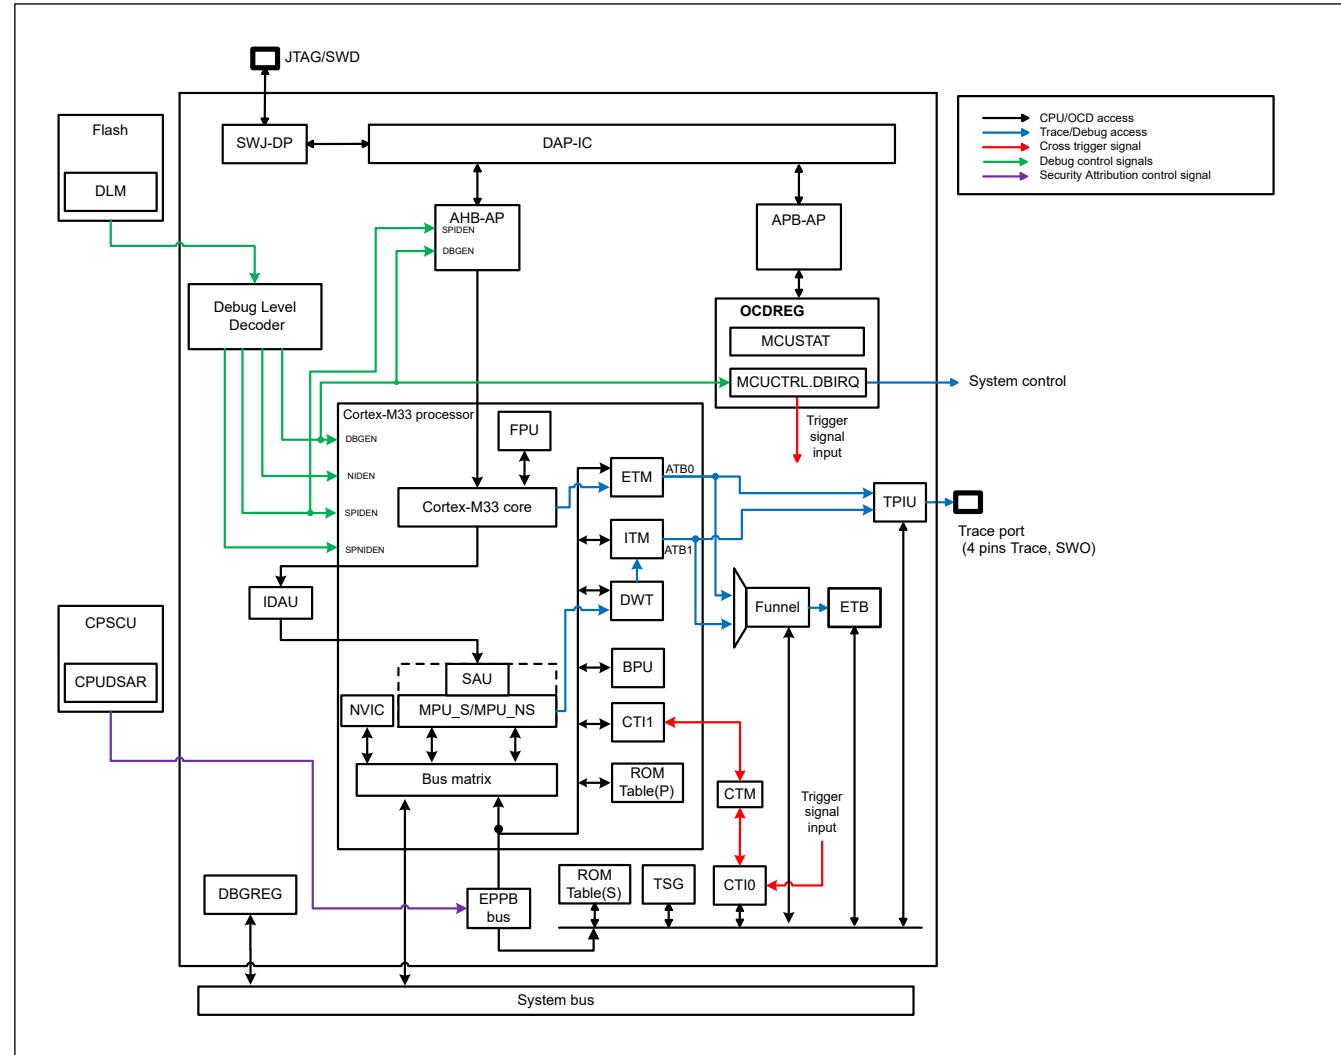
JTAG/SWD

CPU/OCD access
Trace/Debug access
Cross trigger signal
Debug control signals
Security Attribution control signal

Flash
DLM

SWJ-DP
DAP-IC

AHB-AP
SPIDEN
DBGEN

APB-AP

Debug Level Decoder

OCDREG
MCUSTAT
MCUCTRL.DBIRQ
System control

Trigger signal input

Cortex-M33 processor
FPU
DBGEN
NIDEN
SPIDEN
SPNIDEN
Cortex-M33 core
ETM
ATB0
ITM
ATB1
DWT
BPU
CTI1
ROM Table(P)

TPIU
Trace port
(4 pins Trace, SWO)

Funnel
ETB

IDAU

CPSCU
CPUDSAR

SAU
NVIC
MPU_S/MPU_NS
Bus matrix

CTM
Trigger signal input

DBGREG
EPPB bus
ROM Table(S)
TSG
CTI0

System bus